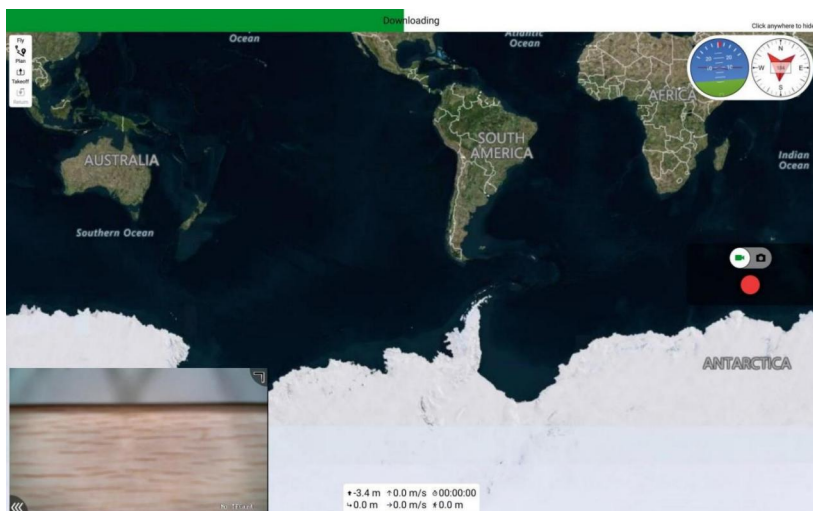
Downloading

Click anywhere to hide

Fly
Plan
Takeoff
Return

Ocean

Atlantic Ocean

AFRICA

AUSTRALIA

SOUTH AMERICA

Indian Ocean

Southern Ocean

ANTARCTICA

N
W
E
S

-3.4 m ↑0.0 m/s 00:00:00
0.0 m →0.0 m/s 0.0 m